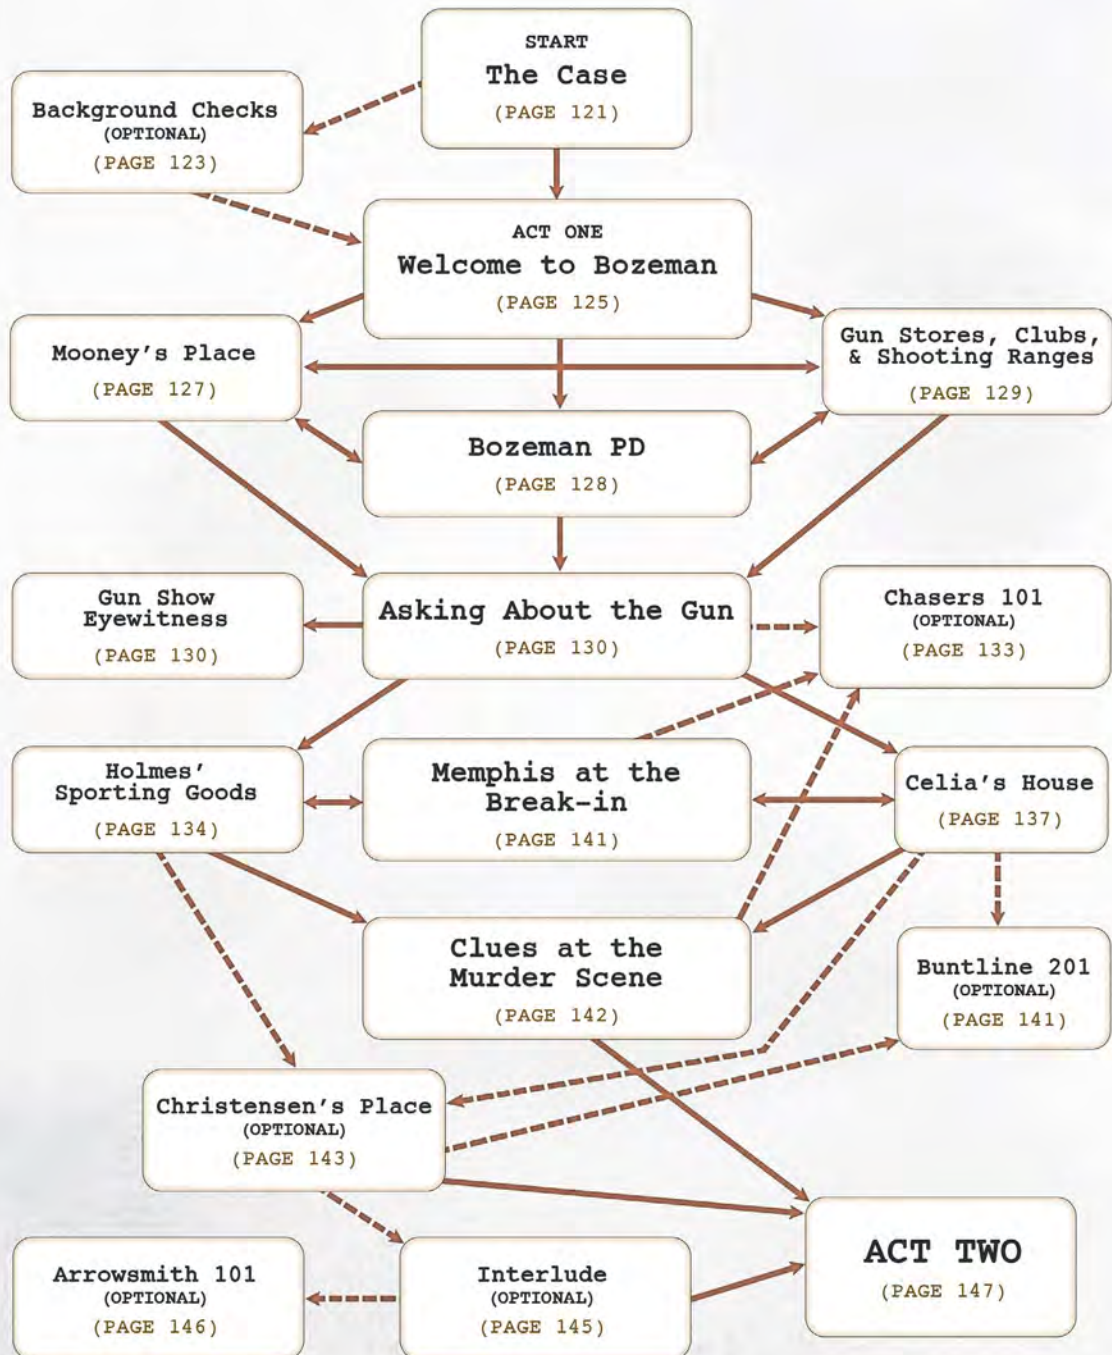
START
The Case
(PAGE 121)

Background Checks
(OPTIONAL)
(PAGE 123)

ACT ONE
Welcome to Bozeman
(PAGE 125)

Mooney's Place
(PAGE 127)

Gun Stores, Clubs, & Shooting Ranges
(PAGE 129)

Bozeman PD
(PAGE 128)

Gun Show Eyewitness
(PAGE 130)

Asking About the Gun
(PAGE 130)

Chasers 101
(OPTIONAL)
(PAGE 133)

Holmes' Sporting Goods
(PAGE 134)

Memphis at the Break-in
(PAGE 141)

Celia's House
(PAGE 137)

Clues at the Murder Scene
(PAGE 142)

Buntline 201
(OPTIONAL)
(PAGE 141)

Christensen's Place
(OPTIONAL)
(PAGE 143)

ACT TWO
(PAGE 147)

Arrowsmith 101
(OPTIONAL)
(PAGE 146)

Interlude
(OPTIONAL)
(PAGE 145)